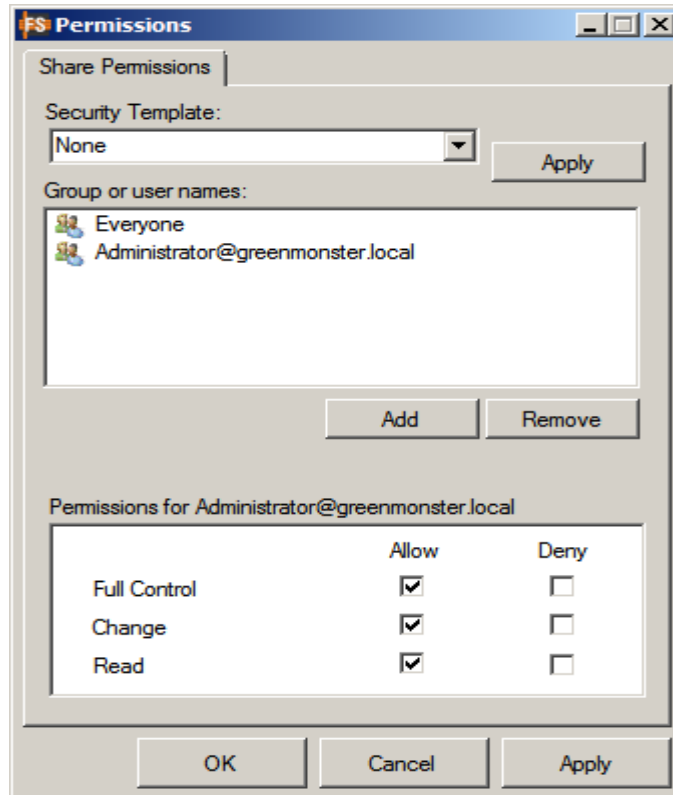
FS Permissions

Share Permissions

Security Template:

None

Apply

Group or user names:

Everyone
Administrator@greenmonster.local

Add Remove

Permissions for Administrator@greenmonster.local

| | Allow | Deny |
|---|---|---|
| Full Control | ☑ | ☐ |
| Change | ☑ | ☐ |
| Read | ☑ | ☐ |

OK Cancel Apply